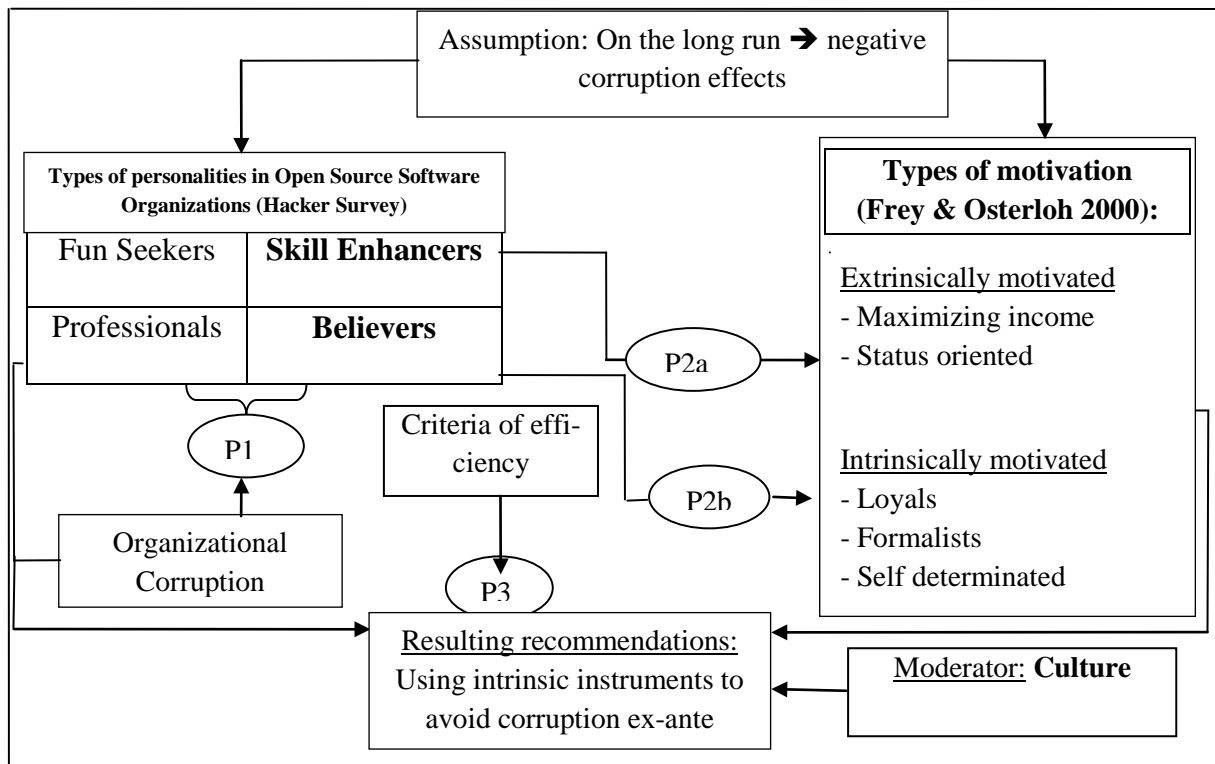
Assumption: On the long run $\rightarrow$ negative corruption effects

Types of personalities in Open Source Software Organizations (Hacker Survey)

| Fun Seekers | **Skill Enhancers** |
|---|---|
| Professionals | **Believers** |

P1

Organizational Corruption

Criteria of efficiency

P3

P2a

P2b

**Types of motivation (Frey & Osterloh 2000):**

Extrinsically motivated
- Maximizing income
- Status oriented

Intrinsically motivated
- Loyals
- Formalists
- Self determinated

Resulting recommendations:
Using intrinsic instruments to avoid corruption ex-ante

Moderator: **Culture**